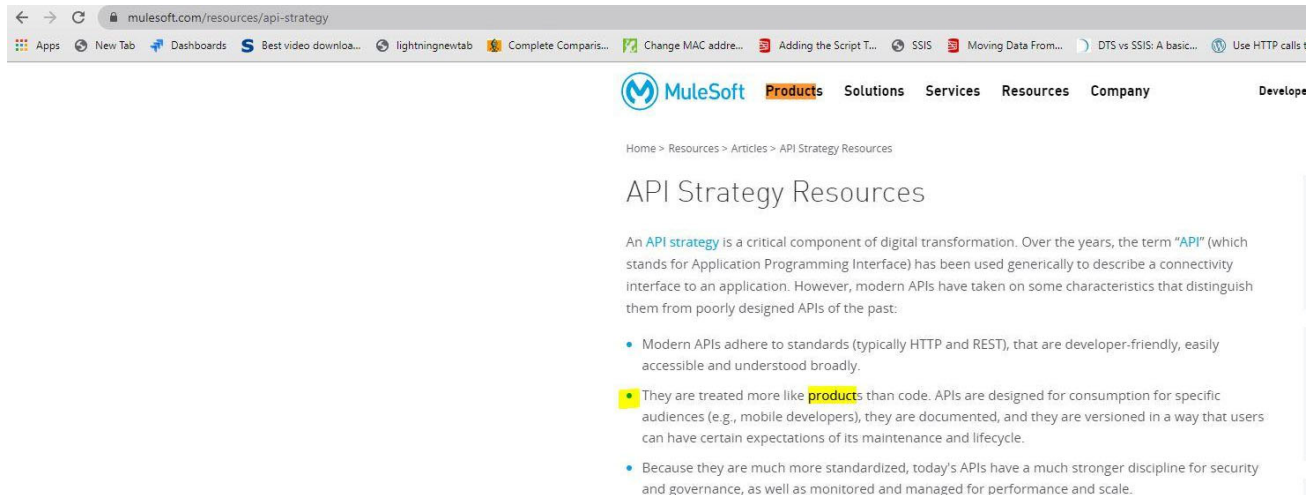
mulesoft.com/resources/api-strategy

Apps New Tab Dashboards Best video downloa... lightningnewtab Complete Comparis... Change MAC addre... Adding the Script T... SSIS Moving Data From... DTS vs SSIS: A basic... Use HTTP calls t

MuleSoft Products Solutions Services Resources Company Develope

Home > Resources > Articles > API Strategy Resources

API Strategy Resources

An API strategy is a critical component of digital transformation. Over the years, the term "API" (which stands for Application Programming Interface) has been used generically to describe a connectivity interface to an application. However, modern APIs have taken on some characteristics that distinguish them from poorly designed APIs of the past:

- Modern APIs adhere to standards (typically HTTP and REST), that are developer-friendly, easily accessible and understood broadly.
- They are treated more like products than code. APIs are designed for consumption for specific audiences (e.g., mobile developers), they are documented, and they are versioned in a way that users can have certain expectations of its maintenance and lifecycle.
- Because they are much more standardized, today's APIs have a much stronger discipline for security and governance, as well as monitored and managed for performance and scale.